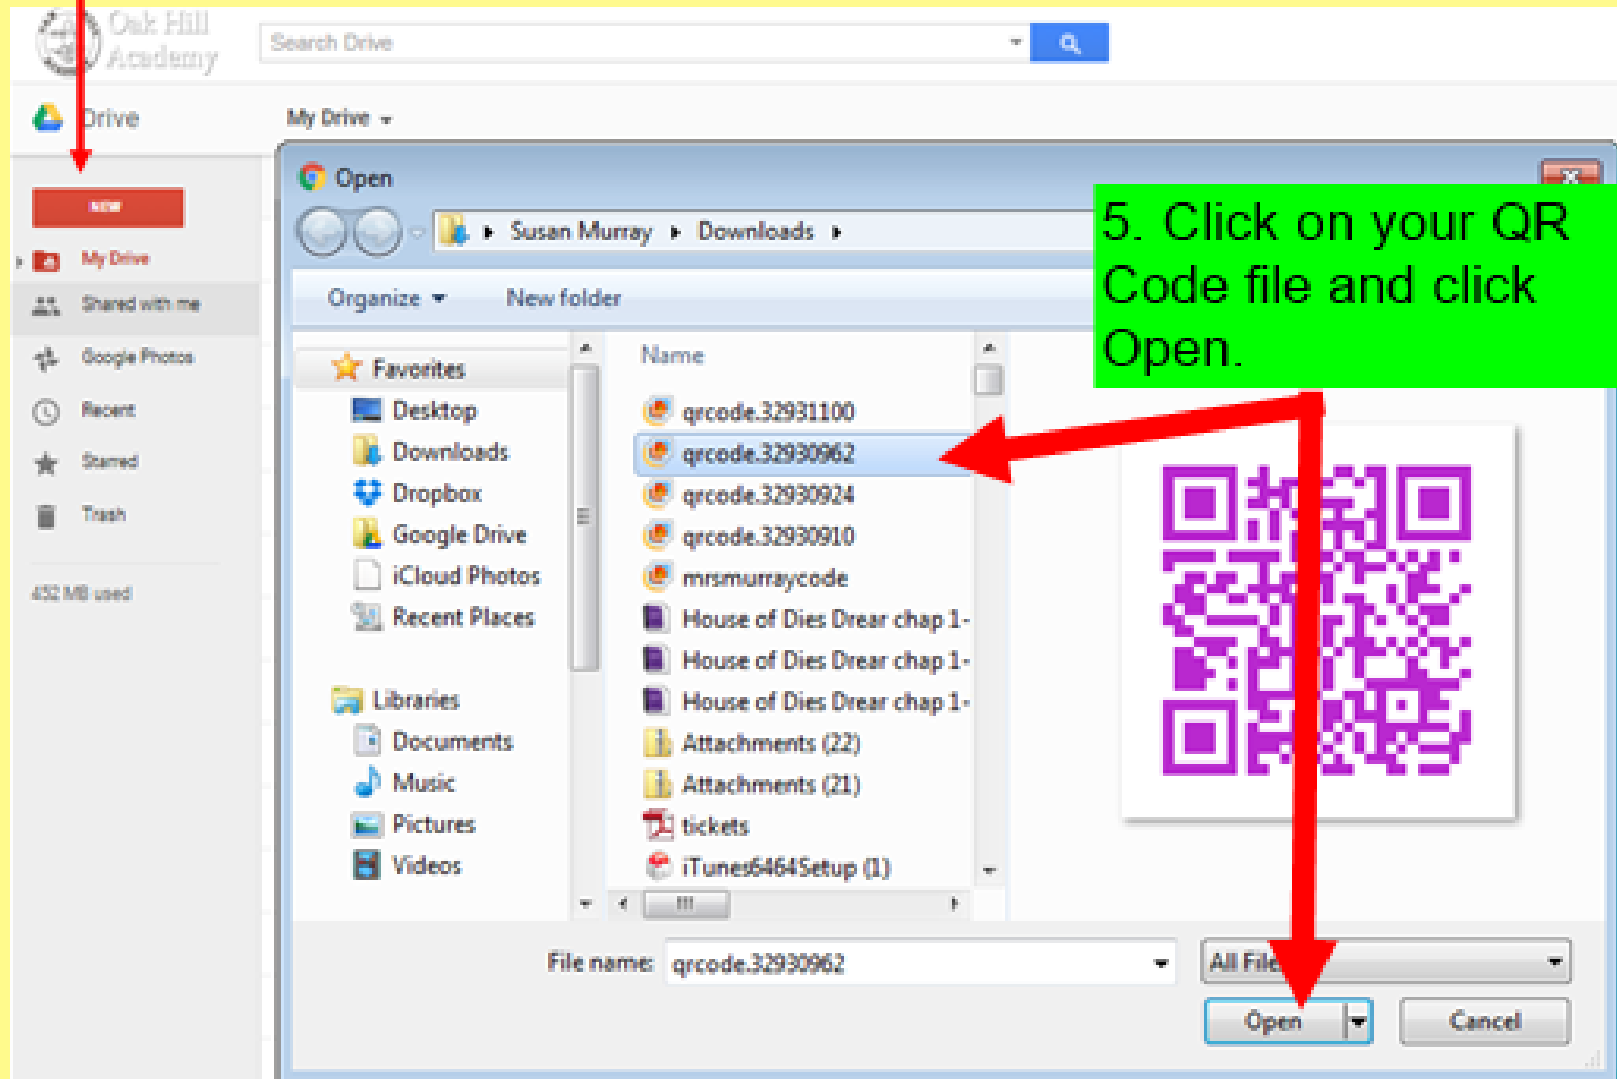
Oak Hill Academy

Search Drive

Drive

My Drive

NEW

My Drive

Shared with me

Google Photos

Recent

Starred

Trash

452 MB used

Open

Susan Murray ▸ Downloads ▸

Organize

New folder

Favorites

Desktop

Downloads

Dropbox

Google Drive

iCloud Photos

Recent Places

Libraries

Documents

Music

Pictures

Videos

Name

qrcode.32931100

qrcode.32930962

qrcode.32930924

qrcode.32930910

mrsmurraycode

House of Dies Drear chap 1-

House of Dies Drear chap 1-

House of Dies Drear chap 1-

Attachments (22)

Attachments (21)

tickets

iTunes6464Setup (1)

5. Click on your QR Code file and click Open.

File name: qrcode.32930962

All File

Open

Cancel